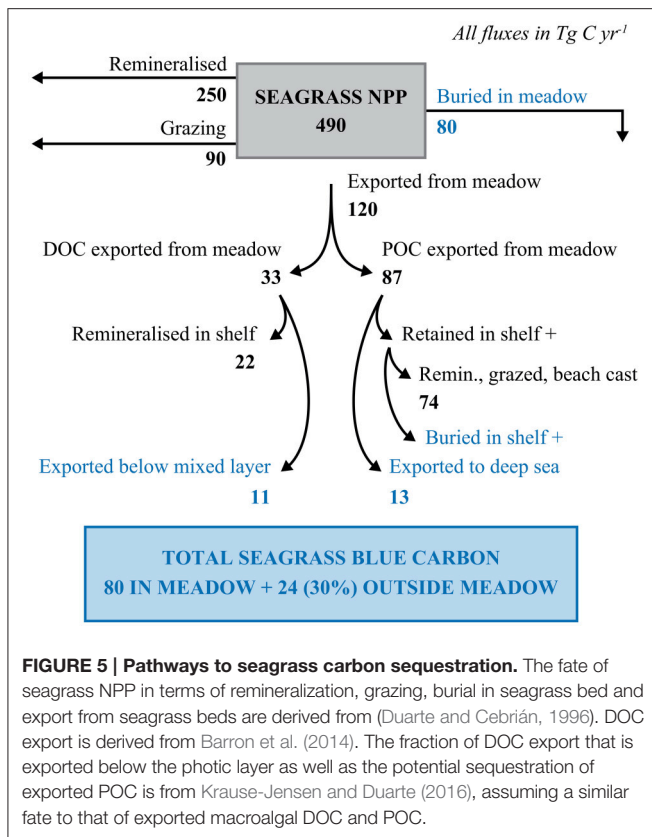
All fluxes in Tg C yr$^{-1}$

Remineralised
250

Grazing
90

SEAGRASS NPP
490

Buried in meadow
80

Exported from meadow
120

DOC exported from meadow
33

POC exported from meadow
87

Remineralised in shelf
22

Retained in shelf +

Remin., grazed, beach cast
74

Buried in shelf +

Exported below mixed layer
11

Exported to deep sea
13

TOTAL SEAGRASS BLUE CARBON
80 IN MEADOW + 24 (30%) OUTSIDE MEADOW

FIGURE 5 | Pathways to seagrass carbon sequestration. The fate of seagrass NPP in terms of remineralization, grazing, burial in seagrass bed and export from seagrass beds are derived from (Duarte and Cebrián, 1996). DOC export is derived from Barron et al. (2014). The fraction of DOC export that is exported below the photic layer as well as the potential sequestration of exported POC is from Krause-Jensen and Duarte (2016), assuming a similar fate to that of exported macroalgal DOC and POC.